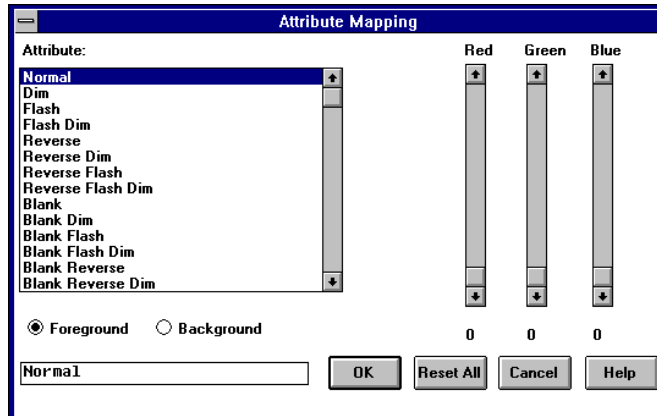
Attribute Mapping

Attribute:

Normal
Dim
Flash
Flash Dim
Reverse
Reverse Dim
Reverse Flash
Reverse Flash Dim
Blank
Blank Dim
Blank Flash
Blank Flash Dim
Blank Reverse
Blank Reverse Dim

Red Green Blue

0 0 0

Foreground Background

Normal

OK Reset All Cancel Help